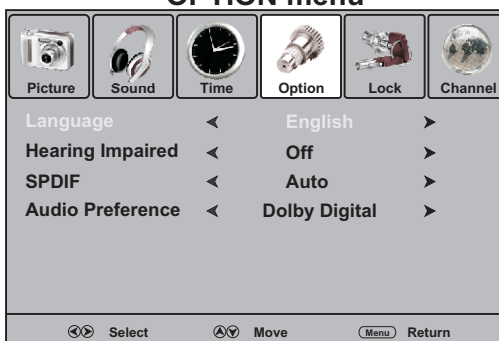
OPTION menu

Picture Sound Time Option Lock Channel

| Language | ◄ | English | ► |
|---|---|---|---|
| Hearing Impaired | ◄ | Off | ► |
| SPDIF | ◄ | Auto | ► |
| Audio Preference | ◄ | Dolby Digital | ► |

Select Move Menu Return